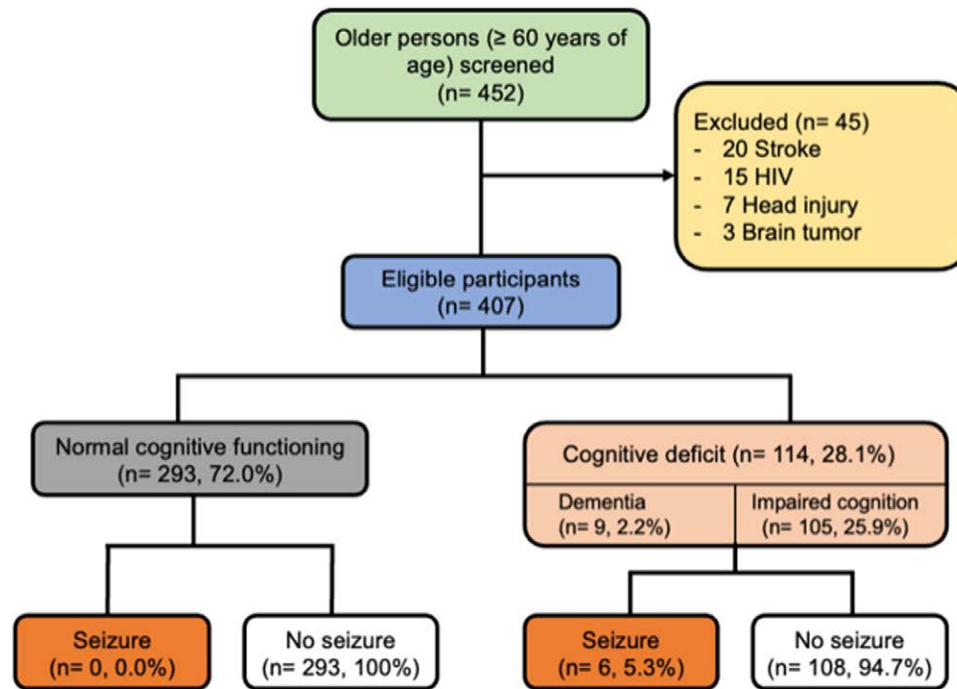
Older persons (≥ 60 years of age) screened
(n= 452)

Excluded (n= 45)
- 20 Stroke
- 15 HIV
- 7 Head injury
- 3 Brain tumor

Eligible participants
(n= 407)

Normal cognitive functioning
(n= 293, 72.0%)

Cognitive deficit (n= 114, 28.1%)

Dementia
(n= 9, 2.2%)

Impaired cognition
(n= 105, 25.9%)

Seizure
(n= 0, 0.0%)

No seizure
(n= 293, 100%)

Seizure
(n= 6, 5.3%)

No seizure
(n= 108, 94.7%)